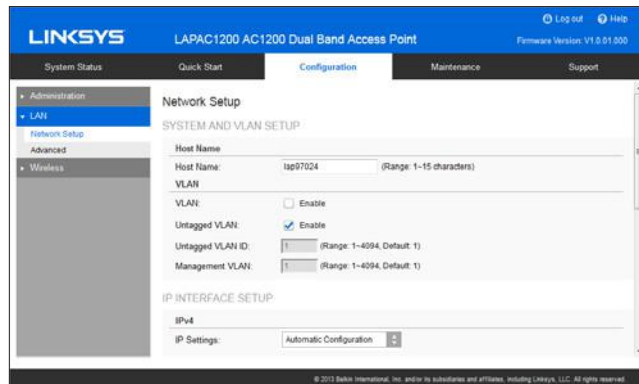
Log out Help

LINKSYS

LAPAC1200 AC1200 Dual Band Access Point

Firmware Version: V1.0.01.000

System Status | Quick Start | Configuration | Maintenance | Support

Administration
LAN
Network Setup
Advanced
Wireless

Network Setup

SYSTEM AND VLAN SETUP

Host Name

Host Name: lap97024 (Range: 1~15 characters)

VLAN

VLAN: Enable

Untagged VLAN: Enable

Untagged VLAN ID: 1 (Range: 1~4094, Default: 1)

Management VLAN: 1 (Range: 1~4094, Default: 1)

IP INTERFACE SETUP

IPv4

IP Settings: Automatic Configuration

© 2013 Belkin International, Inc. and/or its subsidiaries and affiliates, including Linksys, LLC. All rights reserved.